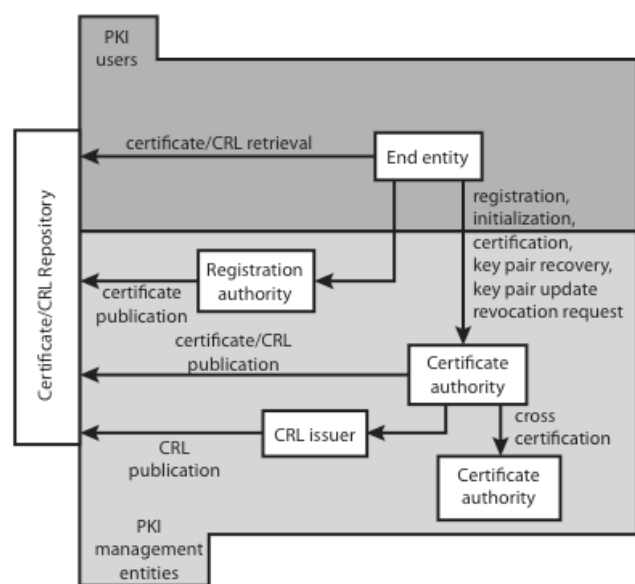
PKI users

Certificate/CRL Repository

certificate/CRL retrieval

End entity

registration, initialization, certification, key pair recovery, key pair update revocation request

Registration authority

certificate publication

certificate/CRL publication

Certificate authority

cross certification

CRL issuer

CRL publication

Certificate authority

PKI management entities